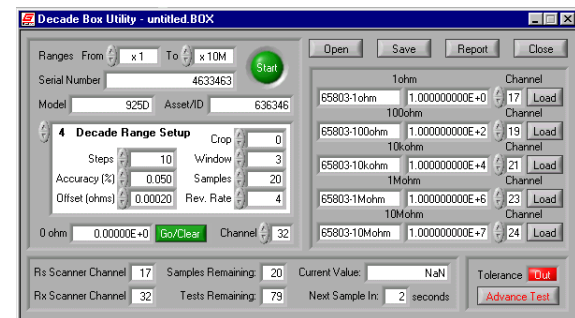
Decade Box Utility - untitled.BOX

Ranges From x 1 To x 10M

Start

Serial Number 4633463

Model 925D Asset/ID 636346

4 Decade Range Setup

Crop 0

Steps 10

Window 3

Accuracy (%) 0.050

Samples 20

Offset (ohms) 0.00020

Rev. Rate 4

0 ohm 0.00000E+0 Go/Clear Channel 32

Open Save Report Close

1ohm Channel
65803-1ohm 1.000000000E+0 17 Load

100ohm Channel
65803-100ohm 1.000000000E+2 19 Load

10kohm Channel
65803-10kohm 1.000000000E+4 21 Load

1Mohm Channel
65803-1Mohm 1.000000000E+6 23 Load

10Mohm Channel
65803-10Mohm 1.000000000E+7 24 Load

Rs Scanner Channel 17 Samples Remaining: 20 Current Value: NaN

Rx Scanner Channel 32 Tests Remaining: 79 Next Sample In: 2 seconds

Tolerance Out

Advance Test